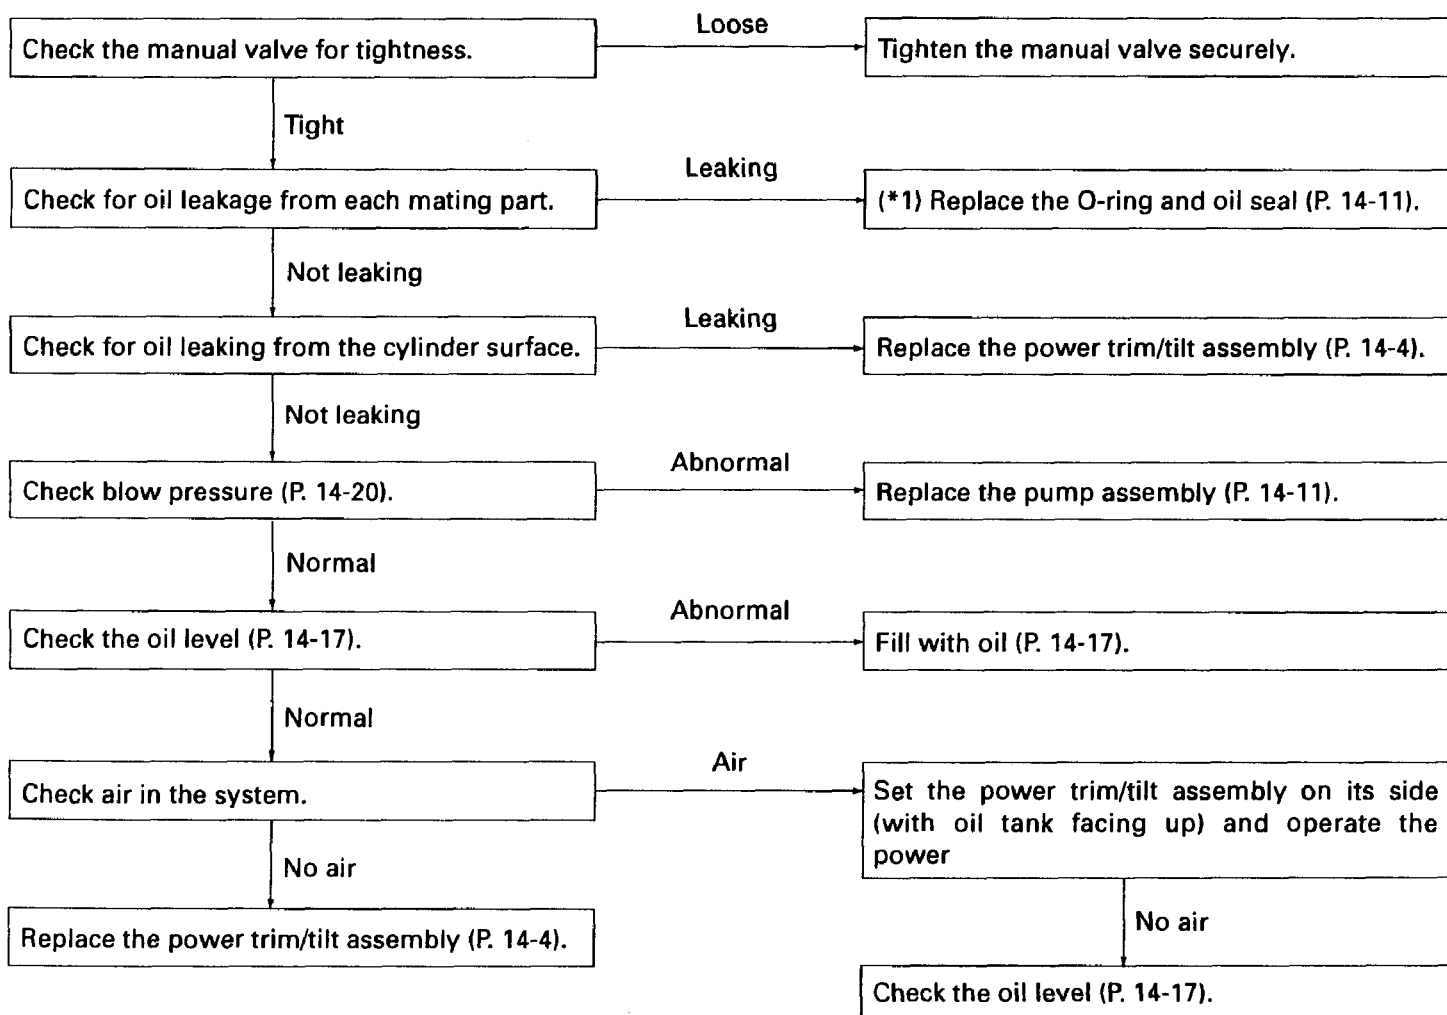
Check the manual valve for tightness.

Loose

Tighten the manual valve securely.

Tight

Check for oil leakage from each mating part.

Leaking

(*1) Replace the O-ring and oil seal (P. 14-11).

Not leaking

Check for oil leaking from the cylinder surface.

Leaking

Replace the power trim/tilt assembly (P. 14-4).

Not leaking

Check blow pressure (P. 14-20).

Abnormal

Replace the pump assembly (P. 14-11).

Normal

Check the oil level (P. 14-17).

Abnormal

Fill with oil (P. 14-17).

Normal

Check air in the system.

Air

Set the power trim/tilt assembly on its side (with oil tank facing up) and operate the power

No air

Replace the power trim/tilt assembly (P. 14-4).

No air

Check the oil level (P. 14-17).